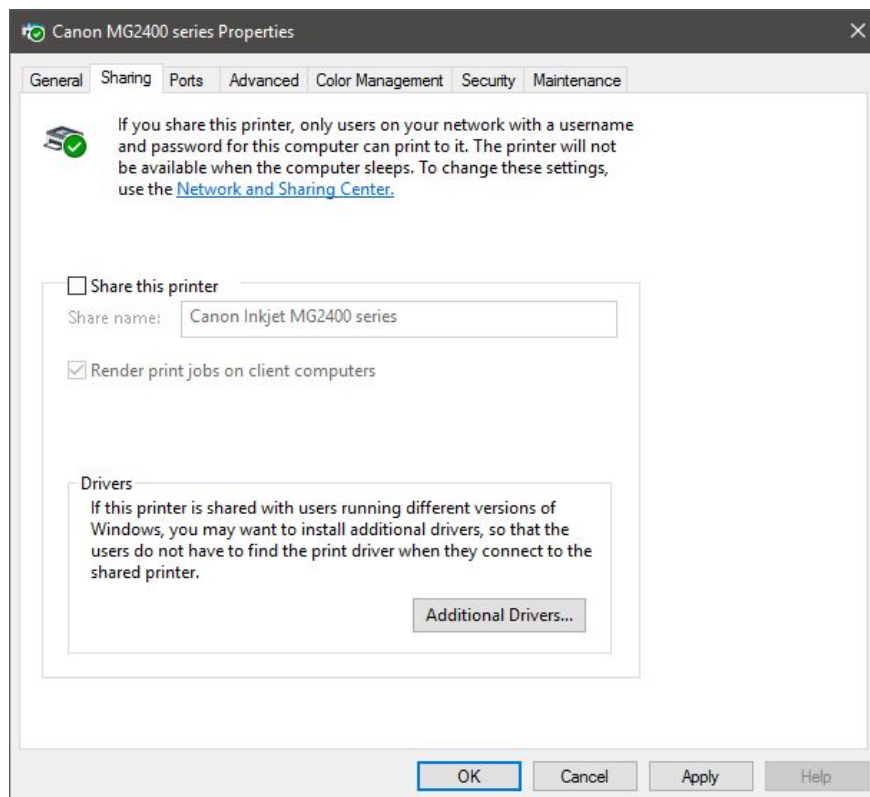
Canon MG2400 series Properties

General | Sharing | Ports | Advanced | Color Management | Security | Maintenance

If you share this printer, only users on your network with a username and password for this computer can print to it. The printer will not be available when the computer sleeps. To change these settings, use the Network and Sharing Center.

Share this printer

Share name: Canon Inkjet MG2400 series

Render print jobs on client computers

Drivers

If this printer is shared with users running different versions of Windows, you may want to install additional drivers, so that the users do not have to find the print driver when they connect to the shared printer.

Additional Drivers...

OK | Cancel | Apply | Help